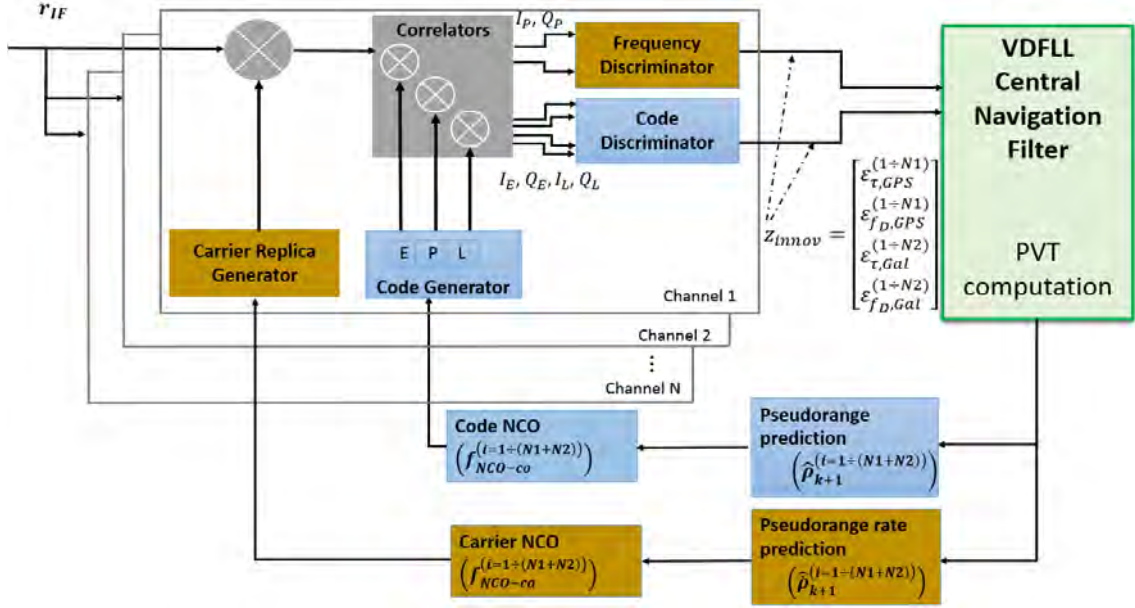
$r_{IF}$

Correlators

$I_P,\, Q_P$

Frequency Discriminator

Code Discriminator

$I_E,\, Q_E,\, I_L,\, Q_L$

VDFLL Central Navigation Filter

PVT computation

$z_{innov} = \begin{bmatrix} \varepsilon_{\tau,GPS}^{(1\div N1)} \\ \varepsilon_{f_D,GPS}^{(1\div N1)} \\ \varepsilon_{\tau,Gal}^{(1\div N2)} \\ \varepsilon_{f_D,Gal}^{(1\div N2)} \end{bmatrix}$

Carrier Replica Generator

E P L

Code Generator

Channel 1

Channel 2

⋮

Channel N

Code NCO $\left(f_{NCO-co}^{(i=1\div(N1+N2))}\right)$

Pseudorange prediction $\left(\hat{\rho}_{k+1}^{(i=1\div(N1+N2))}\right)$

Carrier NCO $\left(f_{NCO-ca}^{(i=1\div(N1+N2))}\right)$

Pseudorange rate prediction $\left(\hat{\dot{\rho}}_{k+1}^{(i=1\div(N1+N2))}\right)$